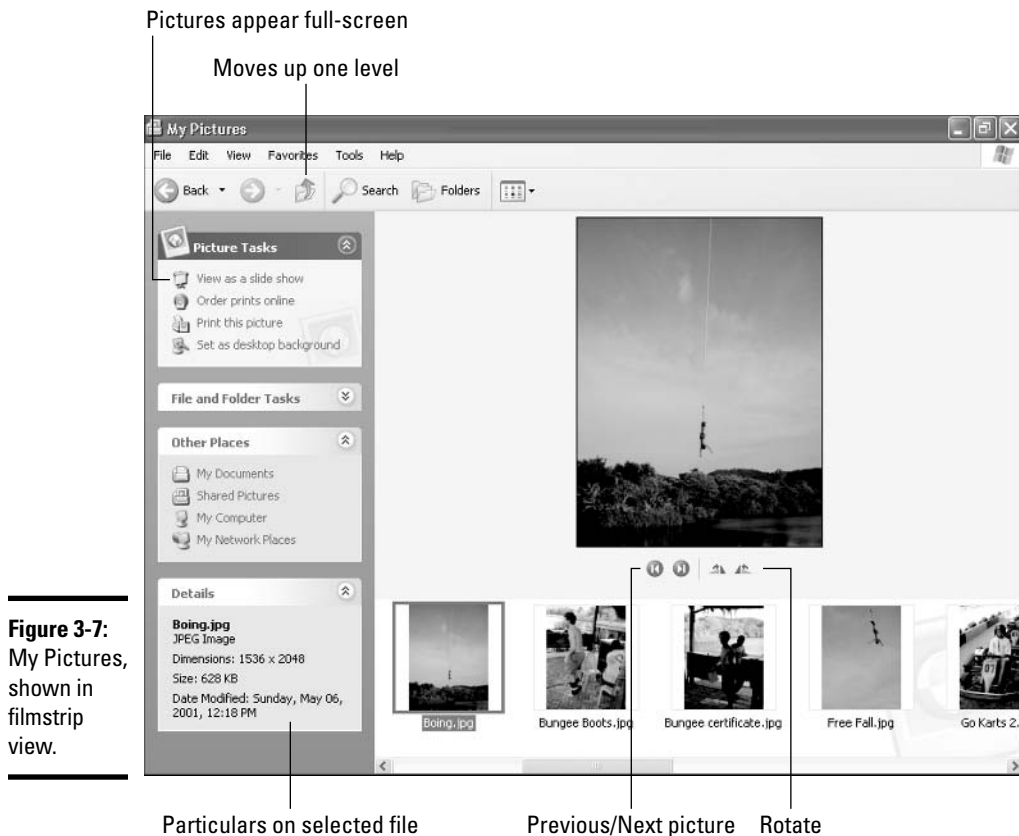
Pictures appear full-screen

Moves up one level

My Pictures

File Edit View Favorites Tools Help

Back Search Folders

Picture Tasks

View as a slide show

Order prints online

Print this picture

Set as desktop background

File and Folder Tasks

Other Places

My Documents

Shared Pictures

My Computer

My Network Places

Details

Boing.jpg
JPEG Image
Dimensions: 1536 x 2048
Size: 628 KB
Date Modified: Sunday, May 06, 2001, 12:18 PM

Boing.jpg

Bungee Boots.jpg

Bungee certificate.jpg

Free Fall.jpg

Go Karts 2.

**Figure 3-7:** My Pictures, shown in filmstrip view.

Particulars on selected file

Previous/Next picture

Rotate